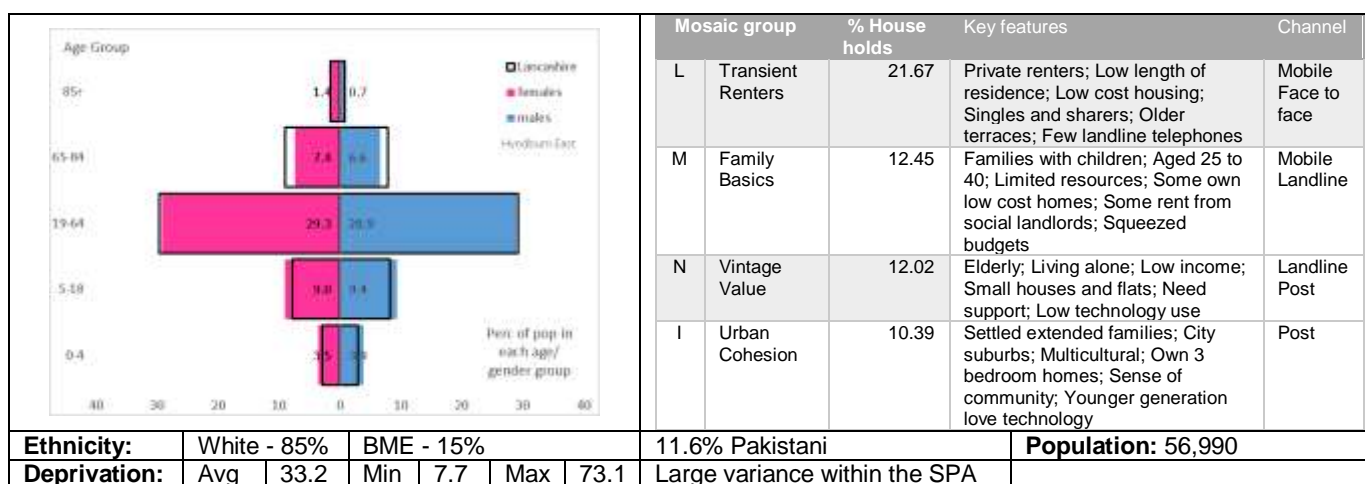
Age Group

Lancashire
females
males
Hyndburn East

85+ 1.4 0.7
65-84 7.4 6.6
19-64 29.3 29.9
5-18 9.8 9.4
0-4 3.5 3.6

Perc of pop in each age/ gender group

40 30 20 10 0 10 20 30 40

| | Mosaic group | % House holds | Key features | Channel |
|---|---|---|---|---|
| L | Transient Renters | 21.67 | Private renters; Low length of residence; Low cost housing; Singles and sharers; Older terraces; Few landline telephones | Mobile Face to face |
| M | Family Basics | 12.45 | Families with children; Aged 25 to 40; Limited resources; Some own low cost homes; Some rent from social landlords; Squeezed budgets | Mobile Landline |
| N | Vintage Value | 12.02 | Elderly; Living alone; Low income; Small houses and flats; Need support; Low technology use | Landline Post |
| I | Urban Cohesion | 10.39 | Settled extended families; City suburbs; Multicultural; Own 3 bedroom homes; Sense of community; Younger generation love technology | Post |

| Ethnicity: | White - 85% | BME - 15% | 11.6% Pakistani | Population: 56,990 |
|---|---|---|---|---|

| Deprivation: | Avg | 33.2 | Min | 7.7 | Max | 73.1 | Large variance within the SPA |
|---|---|---|---|---|---|---|---|